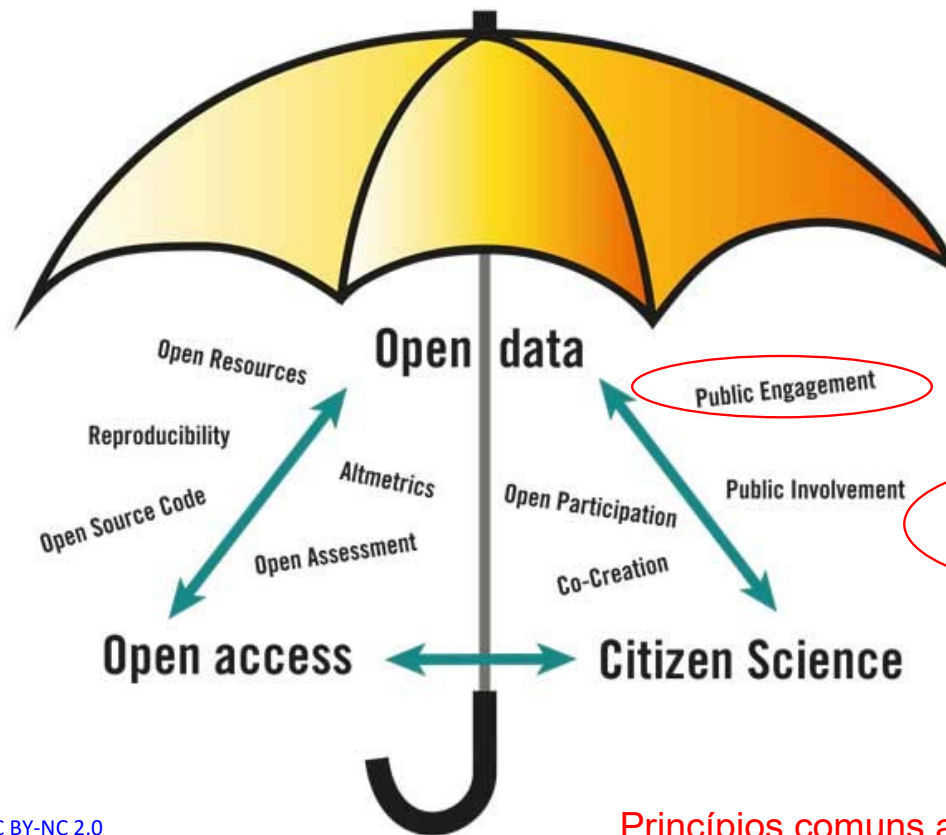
Open Resources

Reproducibility

Open Source Code

Altmetrics

Open Assessment

Open data

Public Engagement

Public Involvement

Open Participation

Co-Creation

Open access

Citizen Science

C BY-NC 2.0

Princípios comuns a